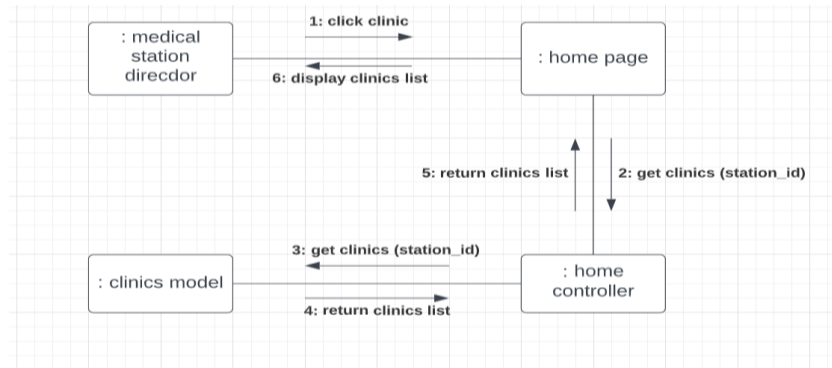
: medical station direcdor

1: click clinic

6: display clinics list

: home page

5: return clinics list

2: get clinics (station_id)

3: get clinics (station_id)

: clinics model

: home controller

4: return clinics list